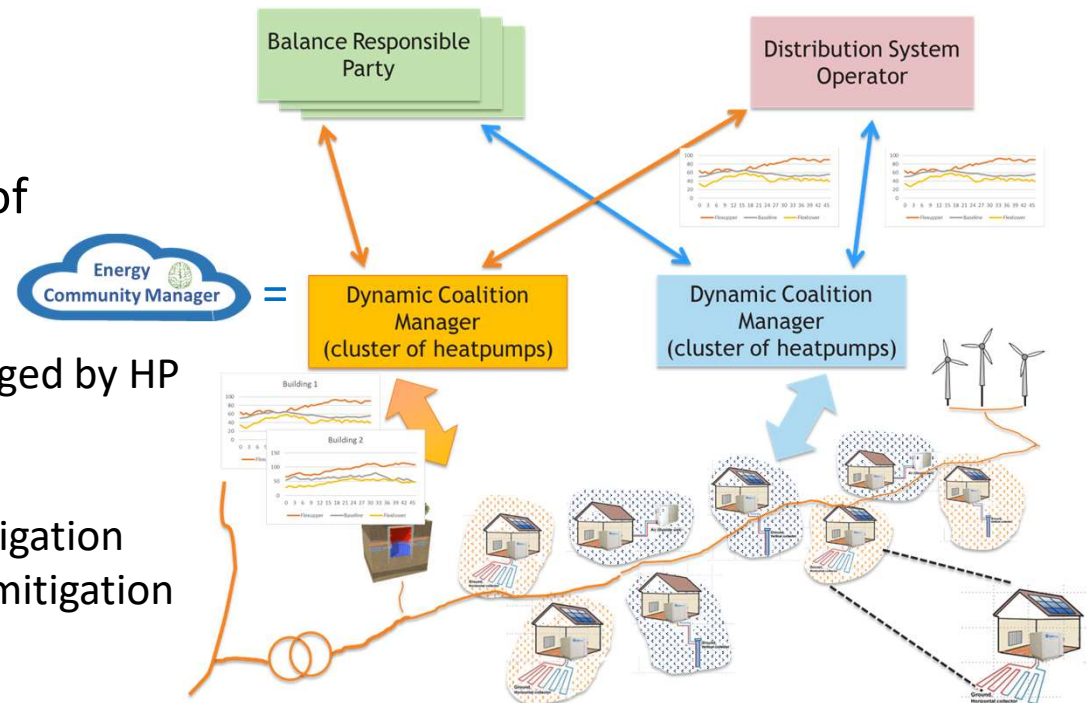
Balance Responsible Party

Distribution System Operator

of

Energy Community Manager

=

Dynamic Coalition Manager (cluster of heatpumps)

Dynamic Coalition Manager (cluster of heatpumps)

ged by HP

igation
mitigation

Building 1

Building 2

Flexupper — Baseline — Flexlower

Flexupper — Baseline — Flexlower

Ground Horizontal collector

Ground Horizontal collector